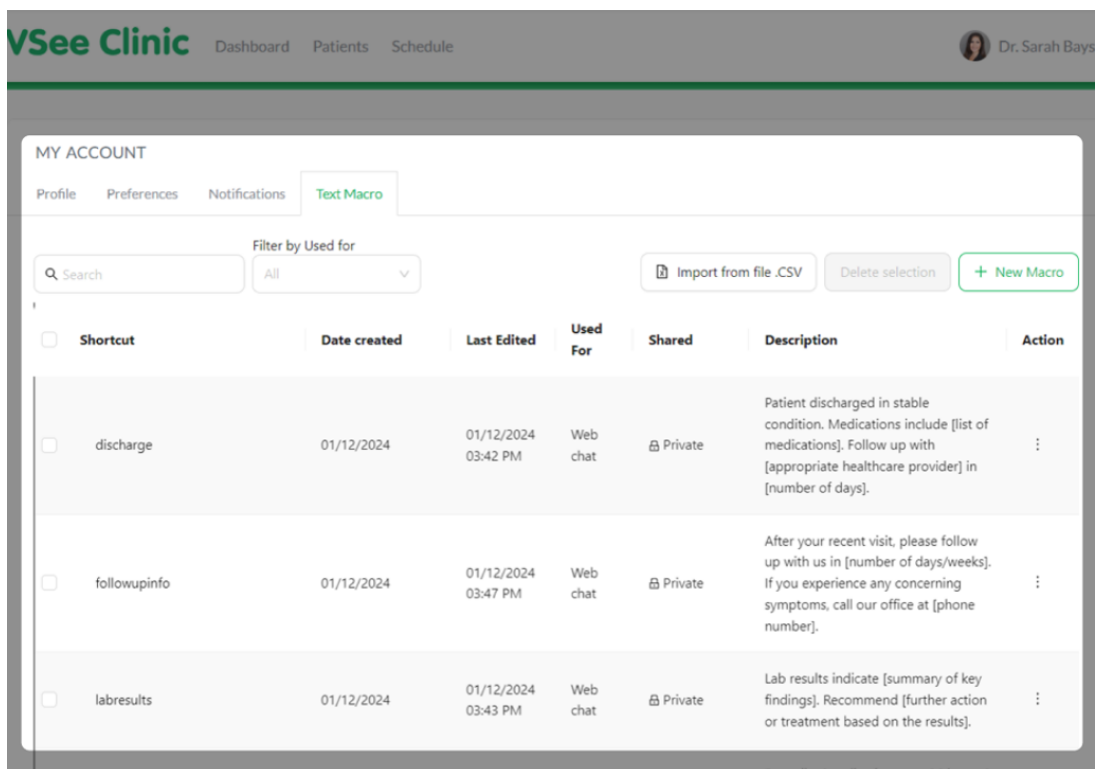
VSee Clinic Dashboard Patients Schedule Dr. Sarah Bays

MY ACCOUNT

Profile Preferences Notifications Text Macro

Filter by Used for

Search

All

Import from file .CSV

Delete selection

+ New Macro

| | Shortcut | Date created | Last Edited | Used For | Shared | Description | Action |
|---|---|---|---|---|---|---|---|
| | discharge | 01/12/2024 | 01/12/2024 03:42 PM | Web chat | Private | Patient discharged in stable condition. Medications include [list of medications]. Follow up with [appropriate healthcare provider] in [number of days]. | ⋮ |
| | followupinfo | 01/12/2024 | 01/12/2024 03:47 PM | Web chat | Private | After your recent visit, please follow up with us in [number of days/weeks]. If you experience any concerning symptoms, call our office at [phone number]. | ⋮ |
| | labresults | 01/12/2024 | 01/12/2024 03:43 PM | Web chat | Private | Lab results indicate [summary of key findings]. Recommend [further action or treatment based on the results]. | ⋮ |